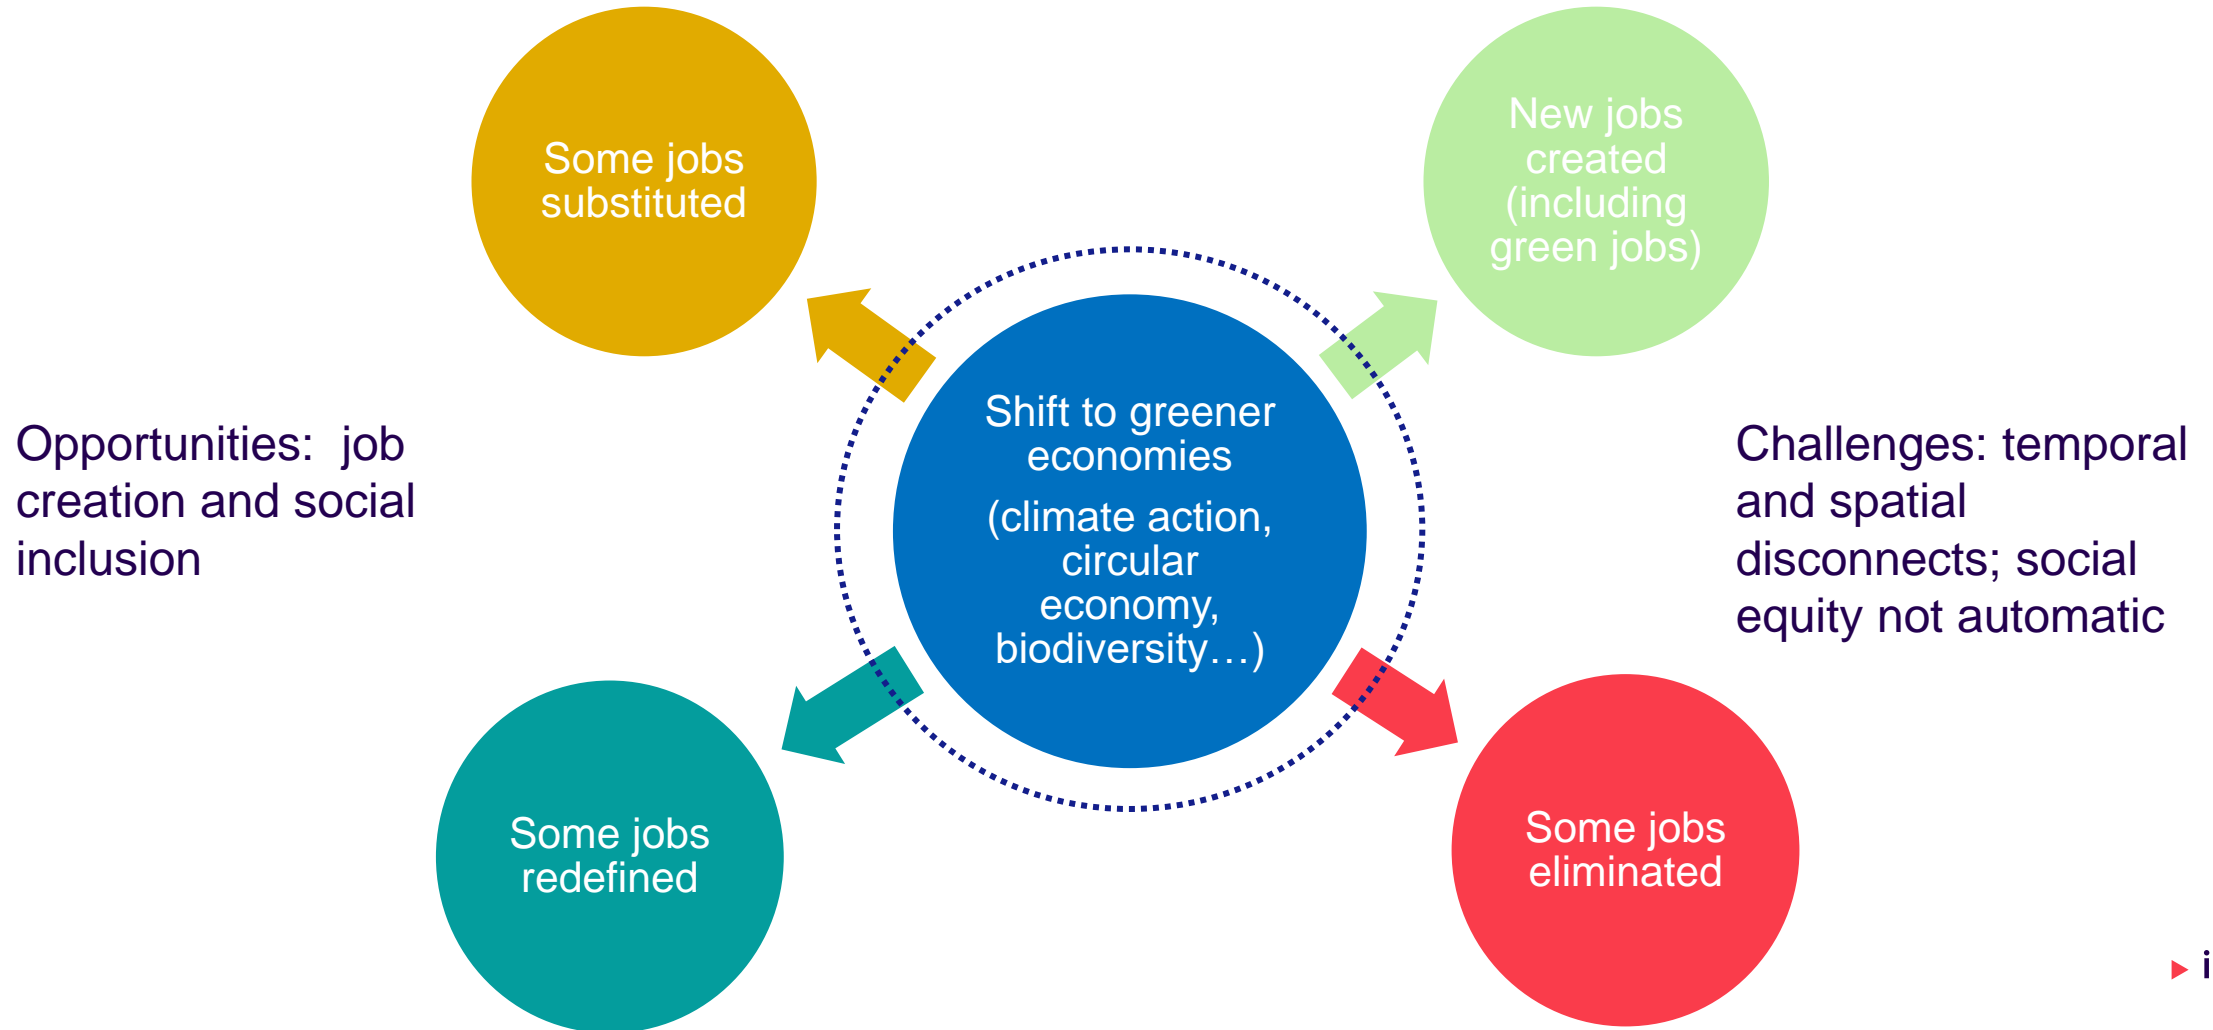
Some jobs substituted

New jobs created (including green jobs)

Opportunities: job creation and social inclusion

Shift to greener economies

(climate action, circular economy, biodiversity…)

Challenges: temporal and spatial disconnects; social equity not automatic

Some jobs redefined

Some jobs eliminated

i